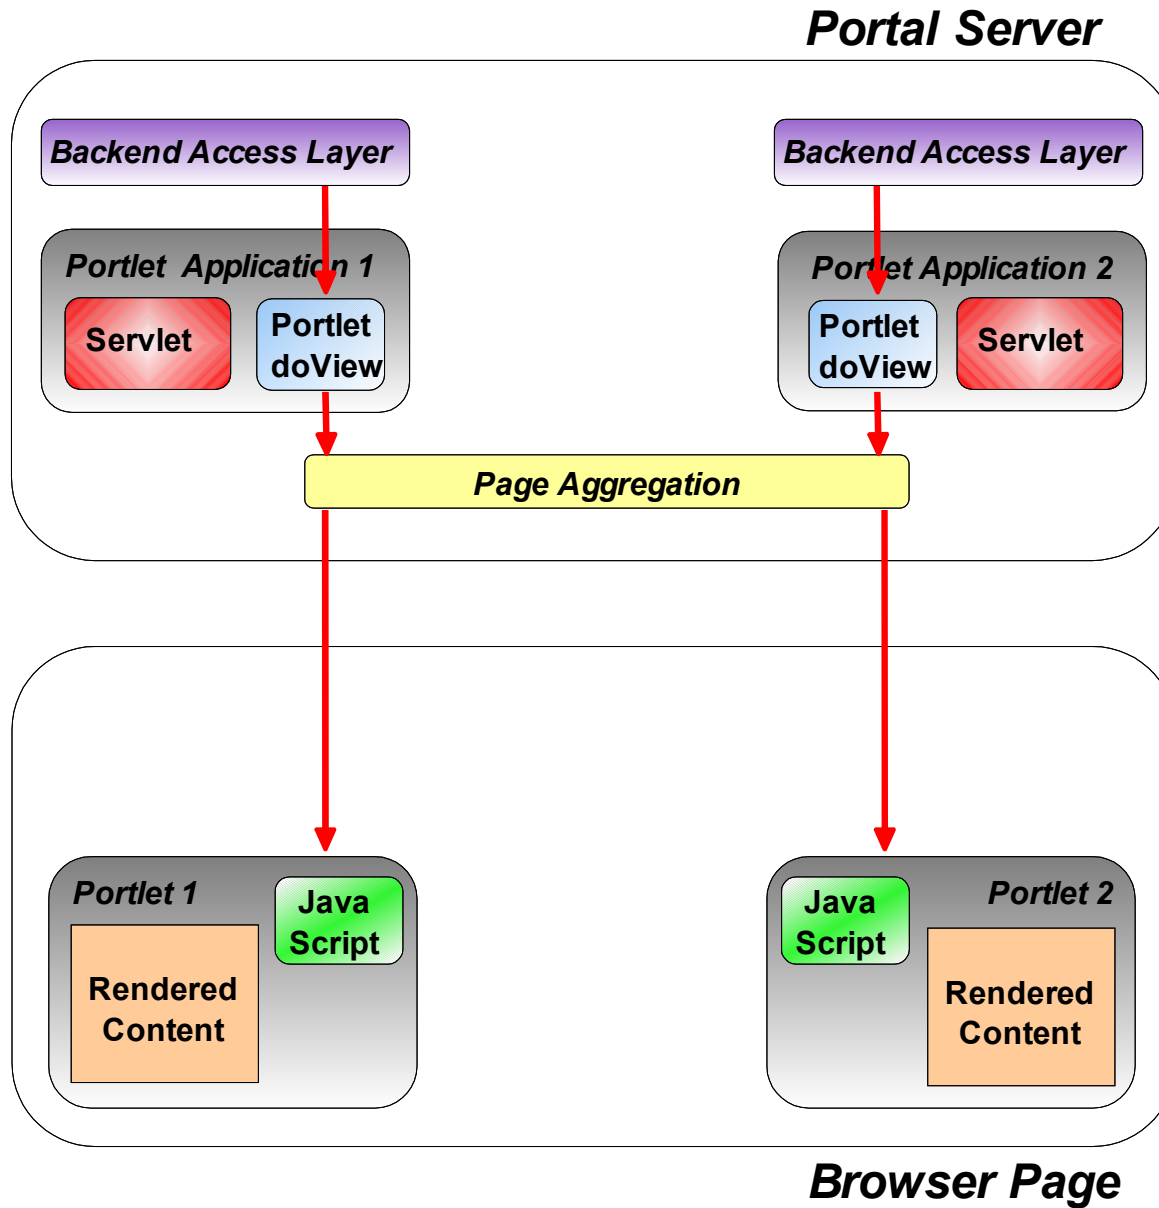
Portal Server

Backend Access Layer

Backend Access Layer

Portlet Application 1

Servlet

Portlet doView

Portlet Application 2

Portlet doView

Servlet

Page Aggregation

Portlet 1

Java Script

Rendered Content

Java Script

Portlet 2

Rendered Content

Browser Page